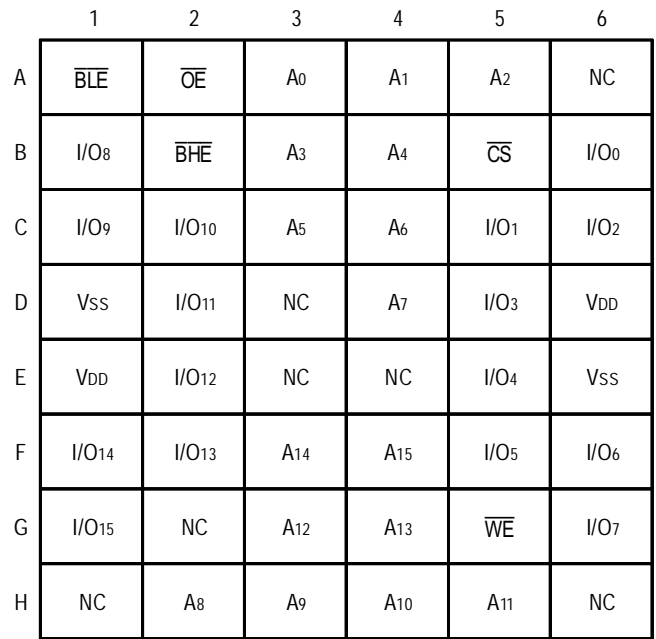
|   | 1 | 2 | 3 | 4 | 5 | 6 |
|---|---|---|---|---|---|---|
| A | $\overline{BLE}$ | $\overline{OE}$ | $A_0$ | $A_1$ | $A_2$ | NC |
| B | $I/O_8$ | $\overline{BHE}$ | $A_3$ | $A_4$ | $\overline{CS}$ | $I/O_0$ |
| C | $I/O_9$ | $I/O_{10}$ | $A_5$ | $A_6$ | $I/O_1$ | $I/O_2$ |
| D | $V_{SS}$ | $I/O_{11}$ | NC | $A_7$ | $I/O_3$ | $V_{DD}$ |
| E | $V_{DD}$ | $I/O_{12}$ | NC | NC | $I/O_4$ | $V_{SS}$ |
| F | $I/O_{14}$ | $I/O_{13}$ | $A_{14}$ | $A_{15}$ | $I/O_5$ | $I/O_6$ |
| G | $I/O_{15}$ | NC | $A_{12}$ | $A_{13}$ | $\overline{WE}$ | $I/O_7$ |
| H | NC | $A_8$ | $A_9$ | $A_{10}$ | $A_{11}$ | NC |